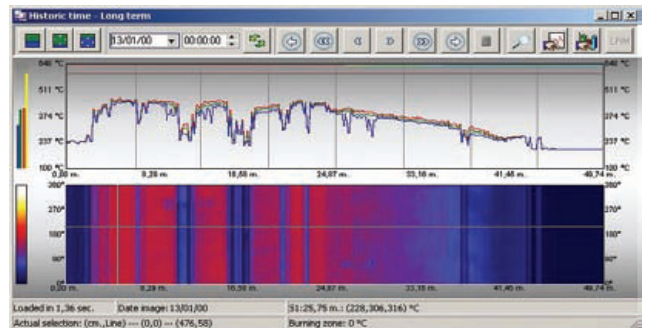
Historic time - Long term

13/01/00 00:00:00

546 °C
511 °C
374 °C
237 °C
100 °C

546 °C
511 °C
374 °C
237 °C
100 °C

0,00 m. 9,28 m. 18,56 m. 24,87 m. 33,16 m. 41,46 m. 49,74 m.

360°
270°
180°
90°
0°

360°
270°
180°
90°
0°

0,00 m. 9,28 m. 16,56 m. 24,87 m. 33,16 m. 41,46 m. 49,74 m.

Loaded in 1,36 sec. Date image: 13/01/00 S1:25,75 m.: (228,306,316) °C
Actual selection: (cm.,Line) --- (0,0) --- (476,58) Burning zone: 0 °C